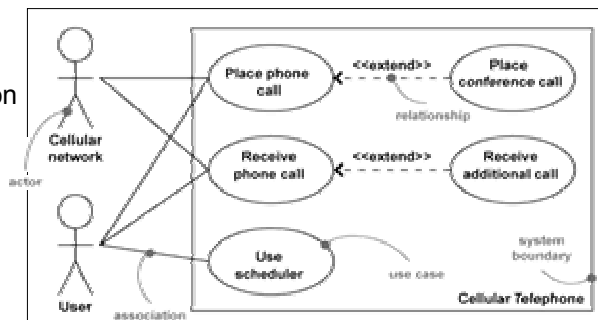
on

Cellular network

actor

User

association

Place phone call

<<extend>>

Place conference call

relationship

Receive phone call

<<extend>>

Receive additional call

Use scheduler

use case

system boundary

Cellular Telephone